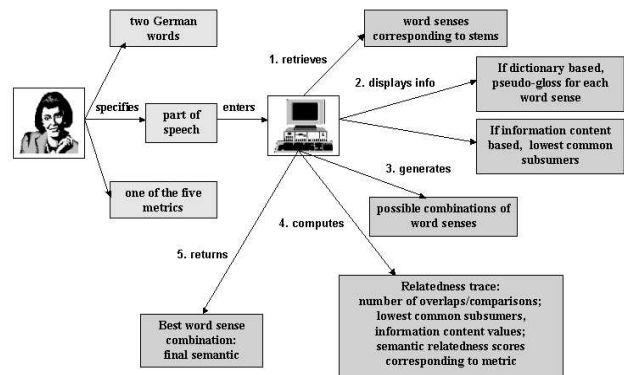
two German words

specifies

part of speech

enters

one of the five metrics

1. retrieves

word senses corresponding to stems

2. displays info

If dictionary based, pseudo-gloss for each word sense

If information content based, lowest common subsumers

3. generates

possible combinations of word senses

4. computes

Relatedness trace: number of overlaps/comparisons; lowest common subsumers, information content values; semantic relatedness scores corresponding to metric

5. returns

Best word sense combination: final semantic